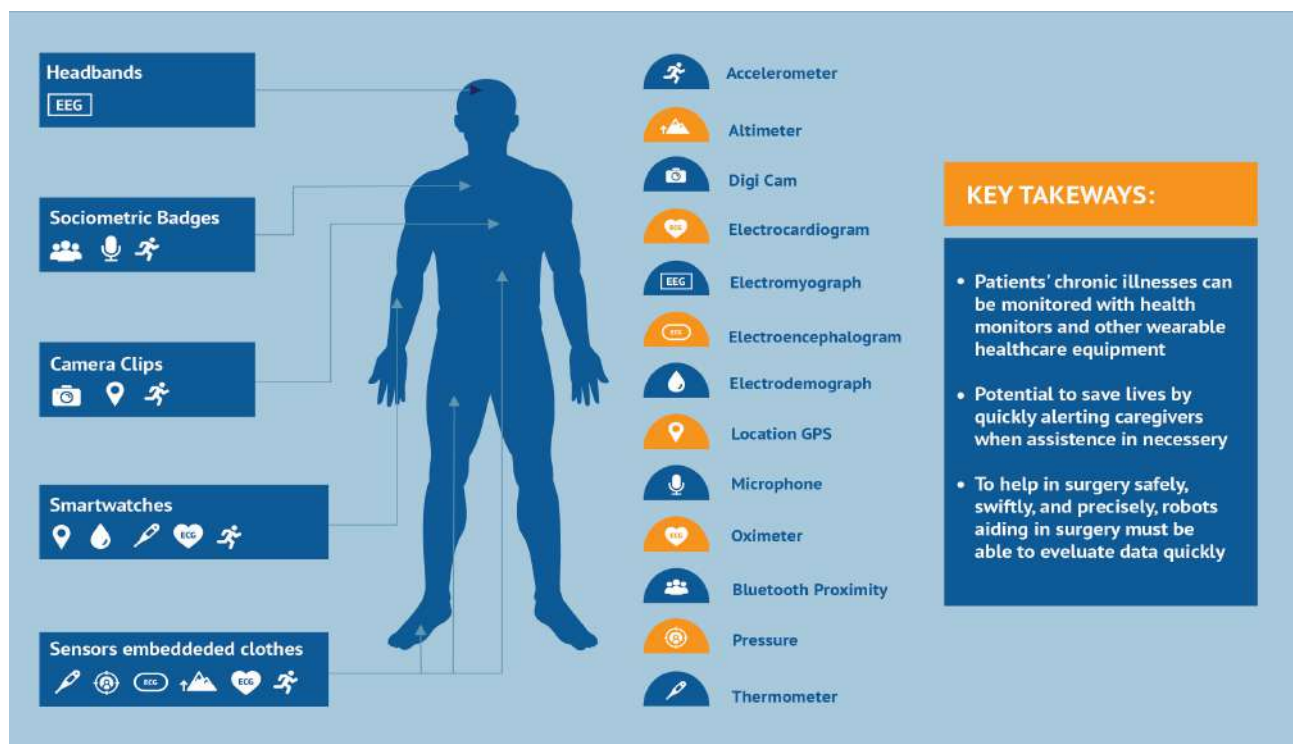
Headbands
EEG

Sociometric Badges

Camera Clips

Smartwatches
ECG

Sensors embeddeded clothes
ECG ECG

Accelerometer
Altimeter
Digi Cam
ECG
Electrocardiogram
EEG
Electromyograph
EEG
Electroencephalogram
Electrodemograph
Location GPS
Microphone
ECG
Oximeter
Bluetooth Proximity
Pressure
Thermometer

KEY TAKEWAYS:

• Patients' chronic illnesses can be monitored with health monitors and other wearable healthcare equipment

• Potential to save lives by quickly alerting caregivers when assistence in necessery

• To help in surgery safely, swiftly, and precisely, robots aiding in surgery must be able to eveluate data quickly